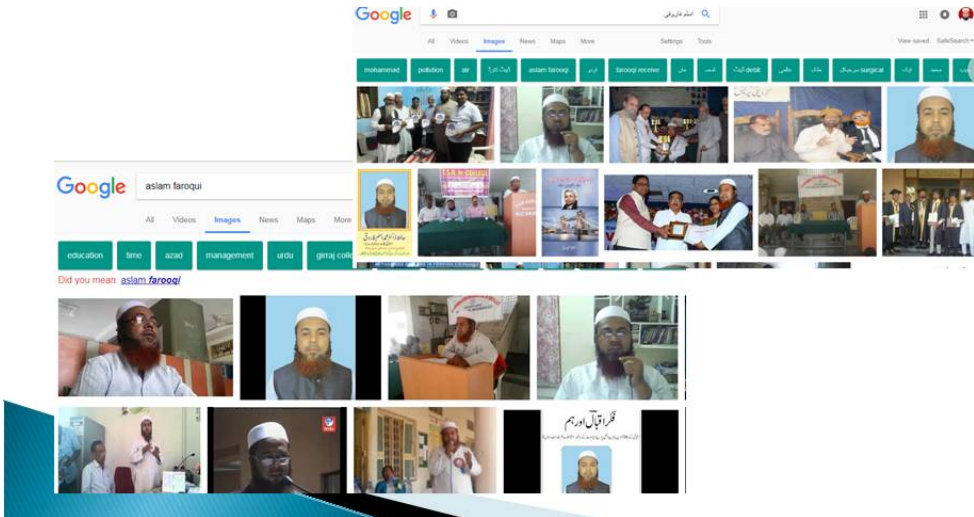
Google

اسلم فاروقی

All Videos Images News Maps More Settings Tools

View saved SafeSearch

mohammad pollution air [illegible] aslam farooqi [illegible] farooqi receive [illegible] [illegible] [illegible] detail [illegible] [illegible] surgical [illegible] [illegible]

Google

aslam faroqui

All Videos Images News Maps More

education time azad management urdu girraj colle

Did you mean: aslam farooqi

فکر اقبال اور ہم